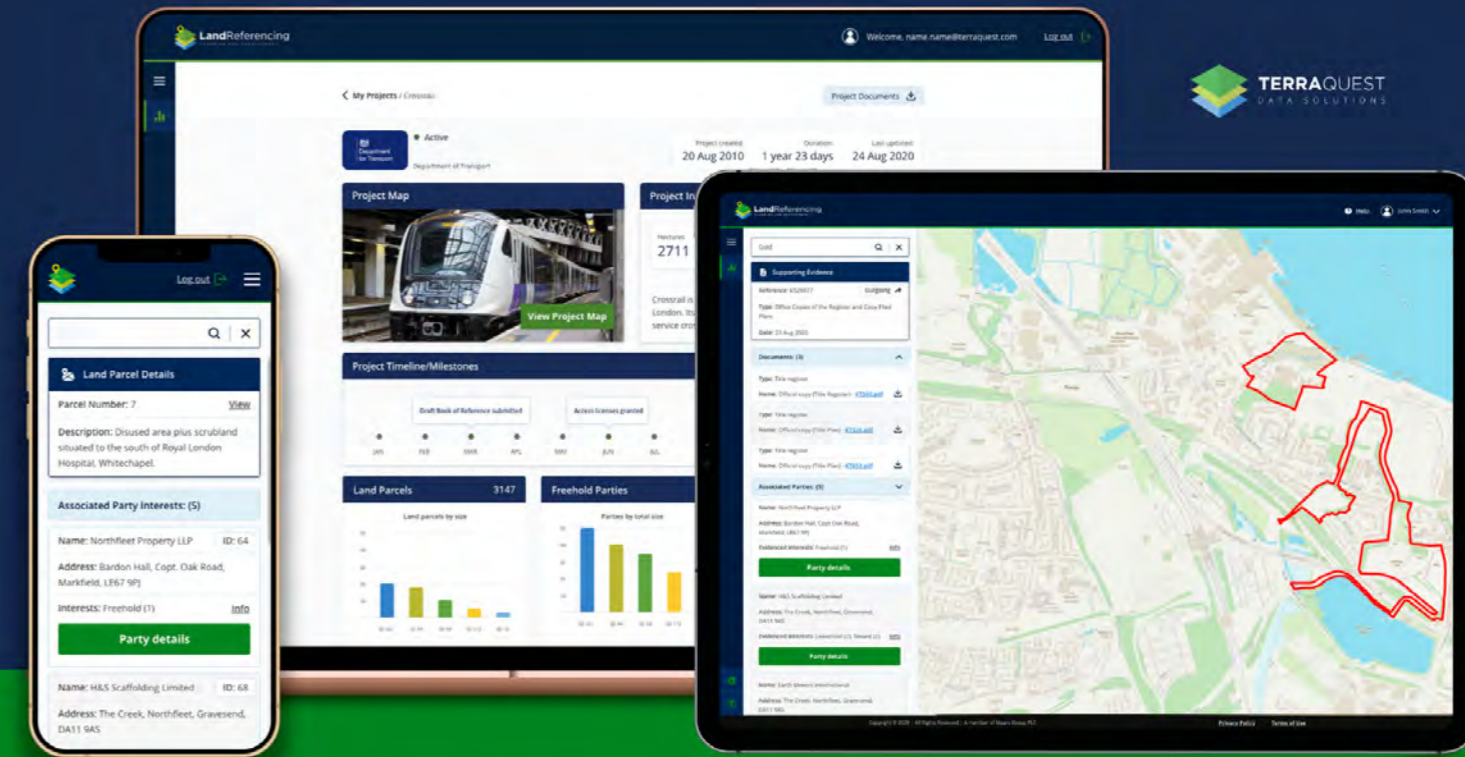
TERRAQUEST
DATA SOLUTIONS

LandReferencing

Welcome, name.name@terraquest.com
Log out

< My Projects / Crossrail

Project Documents

Department for Transport
Active
Department of Transport

Project created
20 Aug 2010
Duration
1 year 23 days
Last updated
24 Aug 2020

Project Map
View Project Map

Project In
Hectares
2711
Crossrail is
London. Its
service cro

Project Timeline/Milestones
Draft Book of Reference submitted
Access licenses granted
JAN FEB MAR APL MAY JUN JUL

Land Parcels 3147
Land parcels by size

Freehold Parties
Parties by total size

Log out

Land Parcel Details
Parcel Number: 7 View
Description: Disused area plus scrubland situated to the south of Royal London Hospital, Whitechapel.

Associated Party Interests: (5)

Name: Northfleet Property LLP ID: 64
Address: Bardon Hall, Copt. Oak Road, Markfield, LE67 9PJ
Interests: Freehold (1) Info
Party details

Name: H&S Scaffolding Limited ID: 68
Address: The Creek, Northfleet, Gravesend, DA11 9AS

LandReferencing
Help John Smith

Gold

Supporting Evidence
Reference: 6526977 Outgoing
Type: Office Copies of the Register and Copy Filed Plans
Date: 23 Aug 2020

Documents: (3)
Type: Title register
Name: Official copy (Title Register) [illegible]
Type: Title register
Name: Official copy (Title Plan) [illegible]
Type: Title register
Name: Official copy (Title Plan) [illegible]

Associated Parties: (9)
Name: Northfleet Property LLP
Address: Bardon Hall, Copt Oak Road, Markfield, LE67 9PJ
Evidenced Interests: Freehold (1) Info
Party details

Name: H&S Scaffolding Limited
Address: The Creek, Northfleet, Gravesend, DA11 9AS
Evidenced Interests: Leasehold (2), Tenant (2) Info
Party details

Name: Earth Movers International
Address: The Creek, Northfleet, Gravesend, DA11 9AS

Privacy Policy Terms of Use